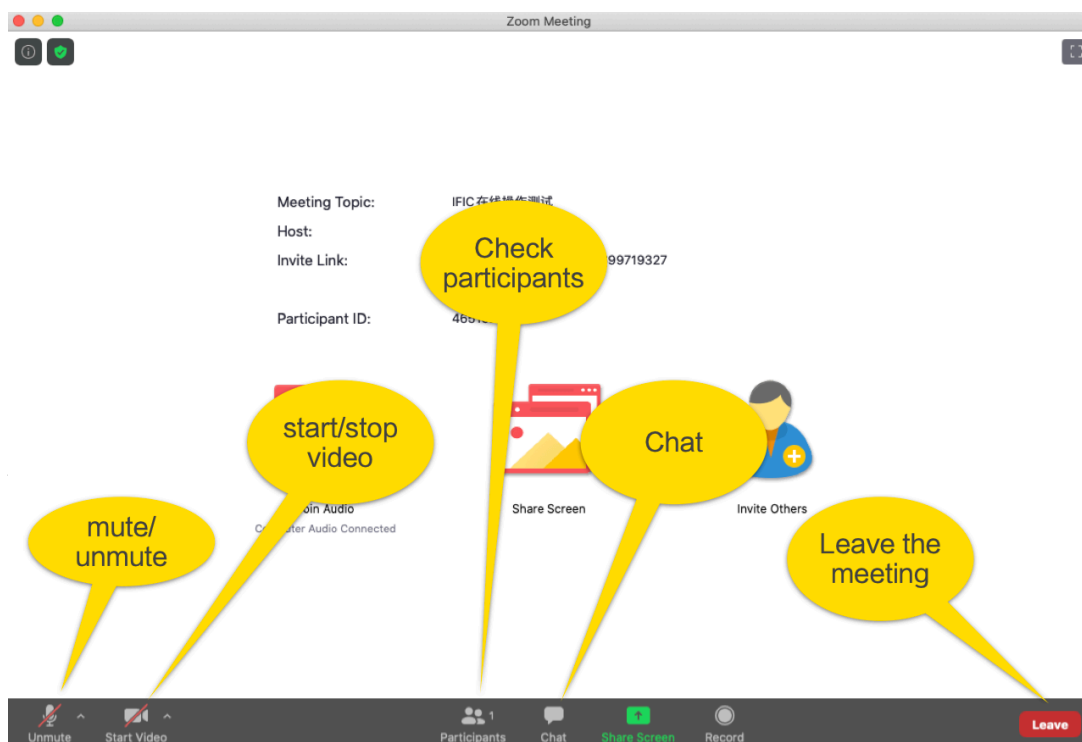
Zoom Meeting

Meeting Topic: IFIC在线操作测试

Host:

Invite Link: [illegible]99719327

Participant ID: 46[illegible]

Check participants

start/stop video

Chat

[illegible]oin Audio

C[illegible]ter Audio Connected

Share Screen

Invite Others

mute/ unmute

Leave the meeting

Unmute

Start Video

Participants 1

Chat

Share Screen

Record

Leave